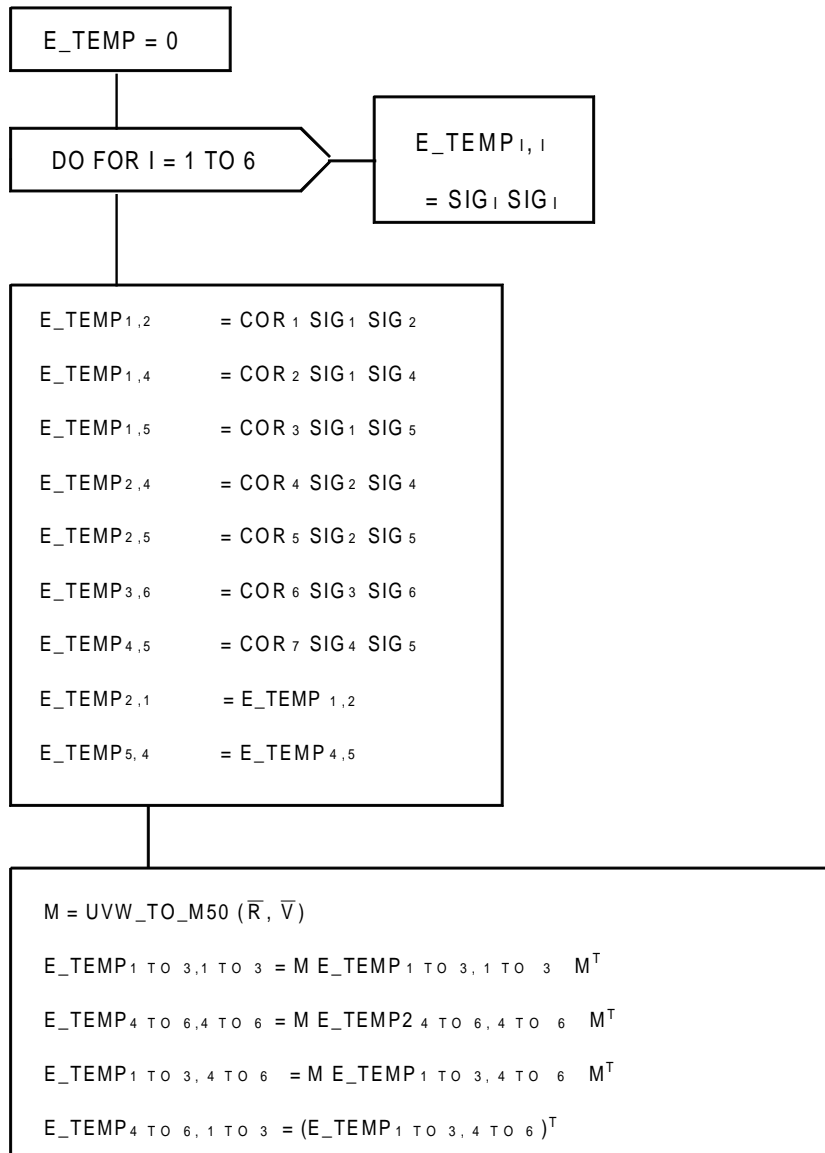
E_TEMP = 0

DO FOR I = 1 TO 6

$E\_TEMP_{I,I}$

$= SIG_I\ SIG_I$

$E\_TEMP_{1,2} = COR_1\ SIG_1\ SIG_2$

$E\_TEMP_{1,4} = COR_2\ SIG_1\ SIG_4$

$E\_TEMP_{1,5} = COR_3\ SIG_1\ SIG_5$

$E\_TEMP_{2,4} = COR_4\ SIG_2\ SIG_4$

$E\_TEMP_{2,5} = COR_5\ SIG_2\ SIG_5$

$E\_TEMP_{3,6} = COR_6\ SIG_3\ SIG_6$

$E\_TEMP_{4,5} = COR_7\ SIG_4\ SIG_5$

$E\_TEMP_{2,1} = E\_TEMP_{1,2}$

$E\_TEMP_{5,4} = E\_TEMP_{4,5}$

$M = UVW\_TO\_M50\ (\overline{R}, \overline{V})$

$E\_TEMP_{1\ TO\ 3,1\ TO\ 3} = M\ E\_TEMP_{1\ TO\ 3,1\ TO\ 3}\ M^T$

$E\_TEMP_{4\ TO\ 6,4\ TO\ 6} = M\ E\_TEMP2_{4\ TO\ 6,4\ TO\ 6}\ M^T$

$E\_TEMP_{1\ TO\ 3,4\ TO\ 6} = M\ E\_TEMP_{1\ TO\ 3,4\ TO\ 6}\ M^T$

$E\_TEMP_{4\ TO\ 6,1\ TO\ 3} = (E\_TEMP_{1\ TO\ 3,4\ TO\ 6})^T$